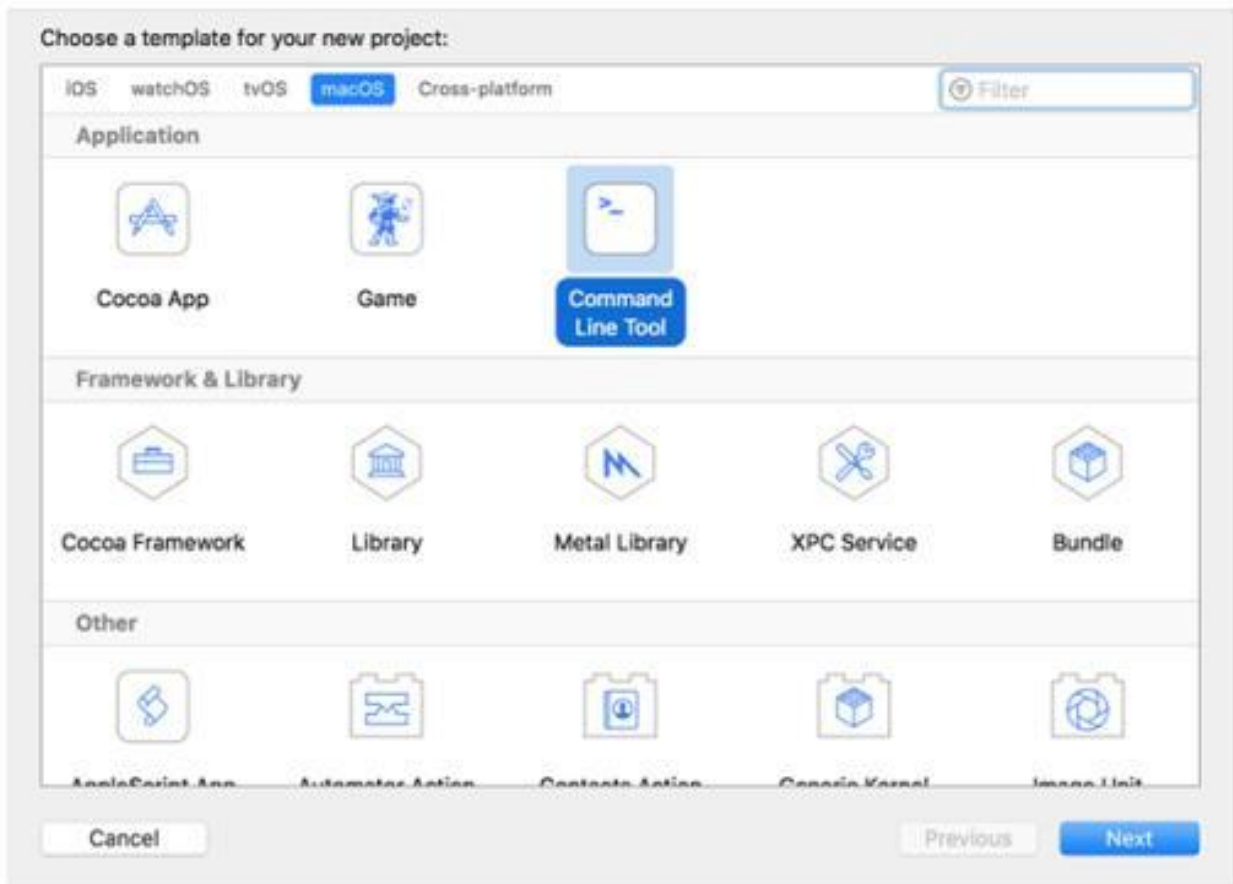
Choose a template for your new project:

iOS watchOS tvOS macOS Cross-platform

Filter

Application

Cocoa App

Game

Command Line Tool

Framework & Library

Cocoa Framework

Library

Metal Library

XPC Service

Bundle

Other

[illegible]

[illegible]

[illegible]

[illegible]

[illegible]

Cancel

Previous

Next